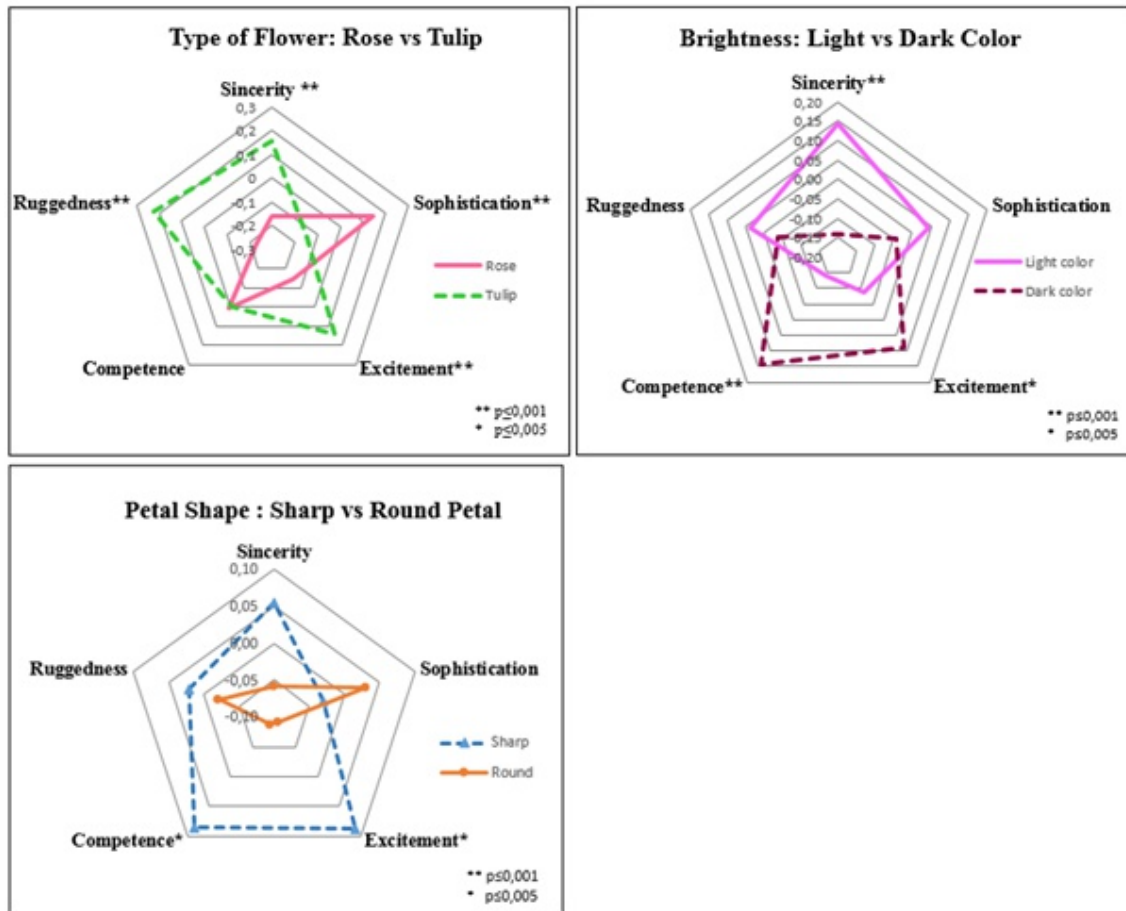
Type of Flower: Rose vs Tulip

Sincerity **

0,3
0,2
0,1
0
-0,1
-0,2
-0,3

Ruggedness**

Sophistication**

Rose
Tulip

Competence

Excitement**

** p≤0,001
* p≤0,005

Brightness: Light vs Dark Color

Sincerity**

0,20
0,15
0,10
0,05
0,00
-0,05
-0,10
-0,15
-0,20

Ruggedness

Sophistication

Light color
Dark color

Competence**

Excitement*

** p≤0,001
* p≤0,005

Petal Shape : Sharp vs Round Petal

Sincerity

0,10
0,05
0,00
-0,05
-0,10

Ruggedness

Sophistication

Sharp
Round

Competence*

Excitement*

** p≤0,001
* p≤0,005